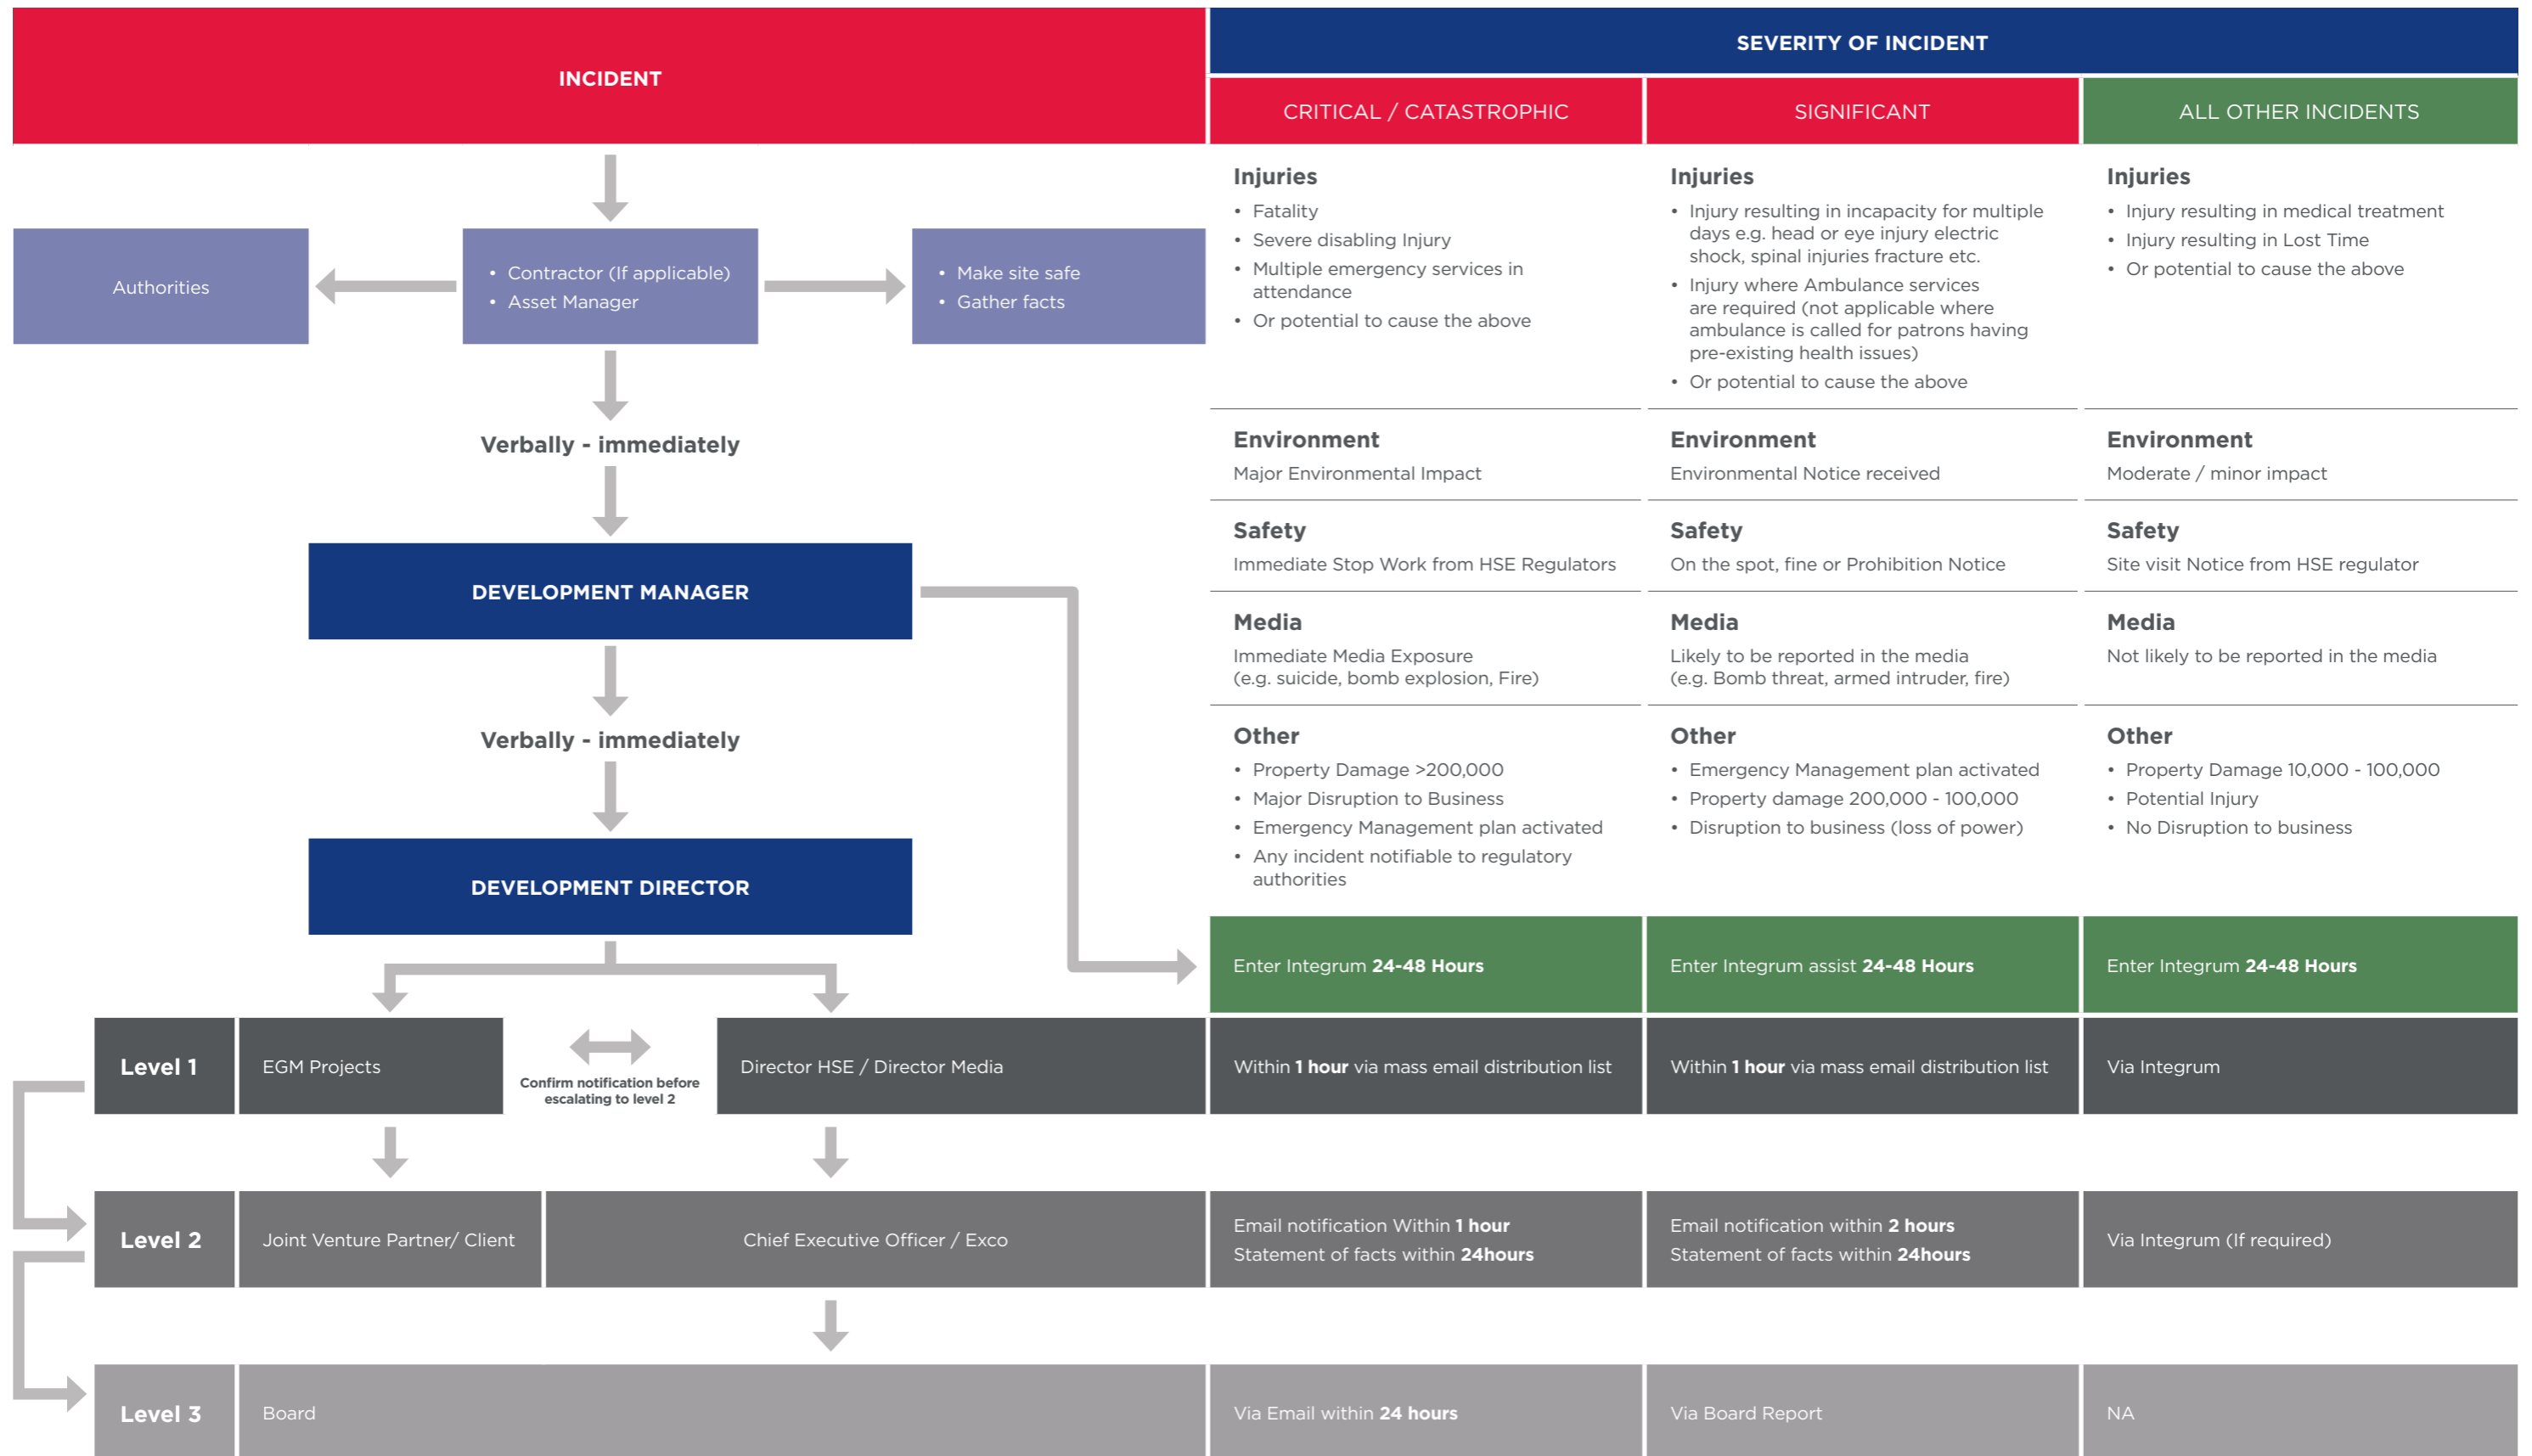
INCIDENT

Authorities

• Contractor (If applicable)
• Asset Manager

• Make site safe
• Gather facts

Verbally - immediately

DEVELOPMENT MANAGER

Verbally - immediately

DEVELOPMENT DIRECTOR

SEVERITY OF INCIDENT

| CRITICAL / CATASTROPHIC | SIGNIFICANT | ALL OTHER INCIDENTS |
|---|---|---|
| **Injuries** • Fatality • Severe disabling Injury • Multiple emergency services in attendance • Or potential to cause the above | **Injuries** • Injury resulting in incapacity for multiple days e.g. head or eye injury electric shock, spinal injuries fracture etc. • Injury where Ambulance services are required (not applicable where ambulance is called for patrons having pre-existing health issues) • Or potential to cause the above | **Injuries** • Injury resulting in medical treatment • Injury resulting in Lost Time • Or potential to cause the above |
| **Environment** Major Environmental Impact | **Environment** Environmental Notice received | **Environment** Moderate / minor impact |
| **Safety** Immediate Stop Work from HSE Regulators | **Safety** On the spot, fine or Prohibition Notice | **Safety** Site visit Notice from HSE regulator |
| **Media** Immediate Media Exposure (e.g. suicide, bomb explosion, Fire) | **Media** Likely to be reported in the media (e.g. Bomb threat, armed intruder, fire) | **Media** Not likely to be reported in the media |
| **Other** • Property Damage >200,000 • Major Disruption to Business • Emergency Management plan activated • Any incident notifiable to regulatory authorities | **Other** • Emergency Management plan activated • Property damage 200,000 - 100,000 • Disruption to business (loss of power) | **Other** • Property Damage 10,000 - 100,000 • Potential Injury • No Disruption to business |
| Enter Integrum **24-48 Hours** | Enter Integrum assist **24-48 Hours** | Enter Integrum **24-48 Hours** |
| Within **1 hour** via mass email distribution list | Within **1 hour** via mass email distribution list | Via Integrum |
| Email notification Within **1 hour** Statement of facts within **24hours** | Email notification within **2 hours** Statement of facts within **24hours** | Via Integrum (If required) |
| Via Email within **24 hours** | Via Board Report | NA |

Level 1 | EGM Projects | Confirm notification before escalating to level 2 | Director HSE / Director Media

Level 2 | Joint Venture Partner/ Client | Chief Executive Officer / Exco

Level 3 | Board